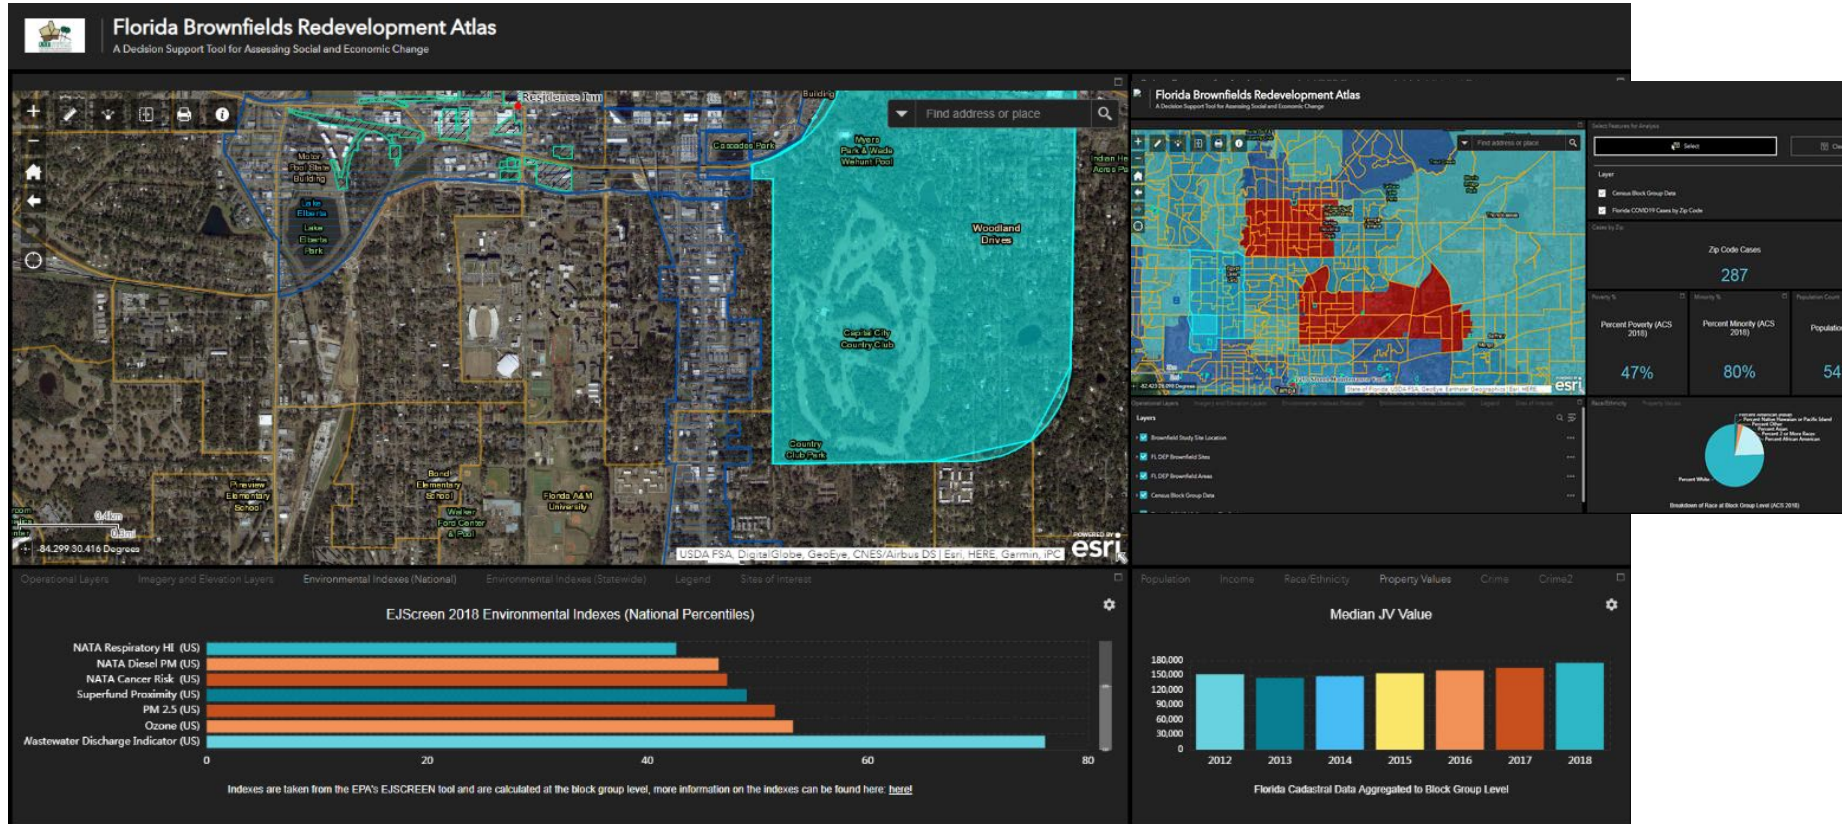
Florida Brownfields Redevelopment Atlas
A Decision Support Tool for Assessing Social and Economic Change

Find address or place

Residence Inn
Building
Cascades Park
Myers Park & Wade Wehunt Pool
Motor Pool State Building
Lake Elberta
Lake Elberta Park
Woodland Drives
Capital City Country Club
Country Club Park
Indian He Acres Pa
Pineview Elementary School
Bond Elementary School
Walker Ford Center & Pool
Florida A&M University
0.4km
0.2mi
-84.299 30.416 Degrees
USDA FSA, DigitalGlobe, GeoEye, CNES/Airbus DS | Esri, HERE, Garmin, IPC
POWERED BY esri

Operational Layers | Imagery and Elevation Layers | Environmental Indexes (National) | Environmental Indexes (Statewide) | Legend | Sites of interest

EJScreen 2018 Environmental Indexes (National Percentiles)

NATA Respiratory HI (US)
NATA Diesel PM (US)
NATA Cancer Risk (US)
Superfund Proximity (US)
PM 2.5 (US)
Ozone (US)
Wastewater Discharge Indicator (US)

0 20 40 60 80

Indexes are taken from the EPA's EJSCREEN tool and are calculated at the block group level, more information on the indexes can be found here: here!

Florida Brownfields Redevelopment Atlas
A Decision Support Tool for Assessing Social and Economic Change

Find address or place

Select
Layer
Census Block Group Data
Florida COVID19 Cases by Zip Code

Zip Code Cases
287

Percent Poverty (ACS 2018)
47%
Percent Minority (ACS 2018)
80%
Populatio
54

Layers
Brownfield Study Site Location
FL DEP Brownfield Sites
FL DEP Brownfield Areas
Census Block Group Data

Percent White
Breakdown of Race at Block Group Level (ACS 2018)

Population | Income | Race/Ethnicity | Property Values | Crime | Crime2

Median JV Value

180,000
150,000
120,000
90,000
60,000
30,000
0

2012 2013 2014 2015 2016 2017 2018

Florida Cadastral Data Aggregated to Block Group Level